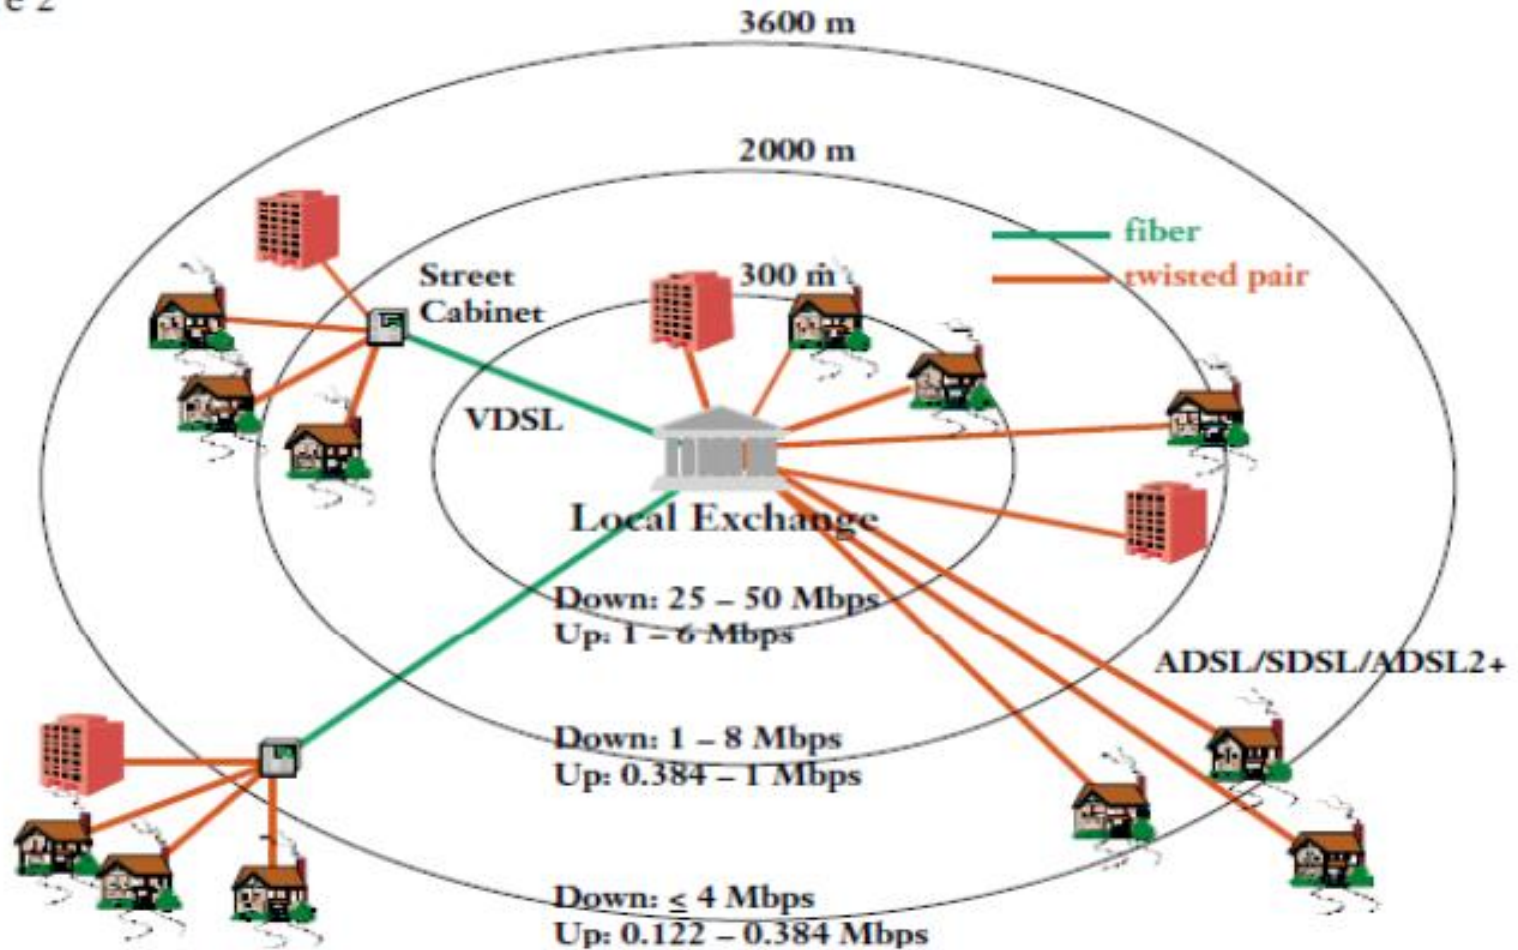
e 2

3600 m

2000 m

fiber

twisted pair

Street Cabinet

300 m

VDSL

Local Exchange

Down: 25 – 50 Mbps
Up: 1 – 6 Mbps

ADSL/SDSL/ADSL2+

Down: 1 – 8 Mbps
Up: 0.384 – 1 Mbps

Down: $\leq$ 4 Mbps
Up: 0.122 – 0.384 Mbps